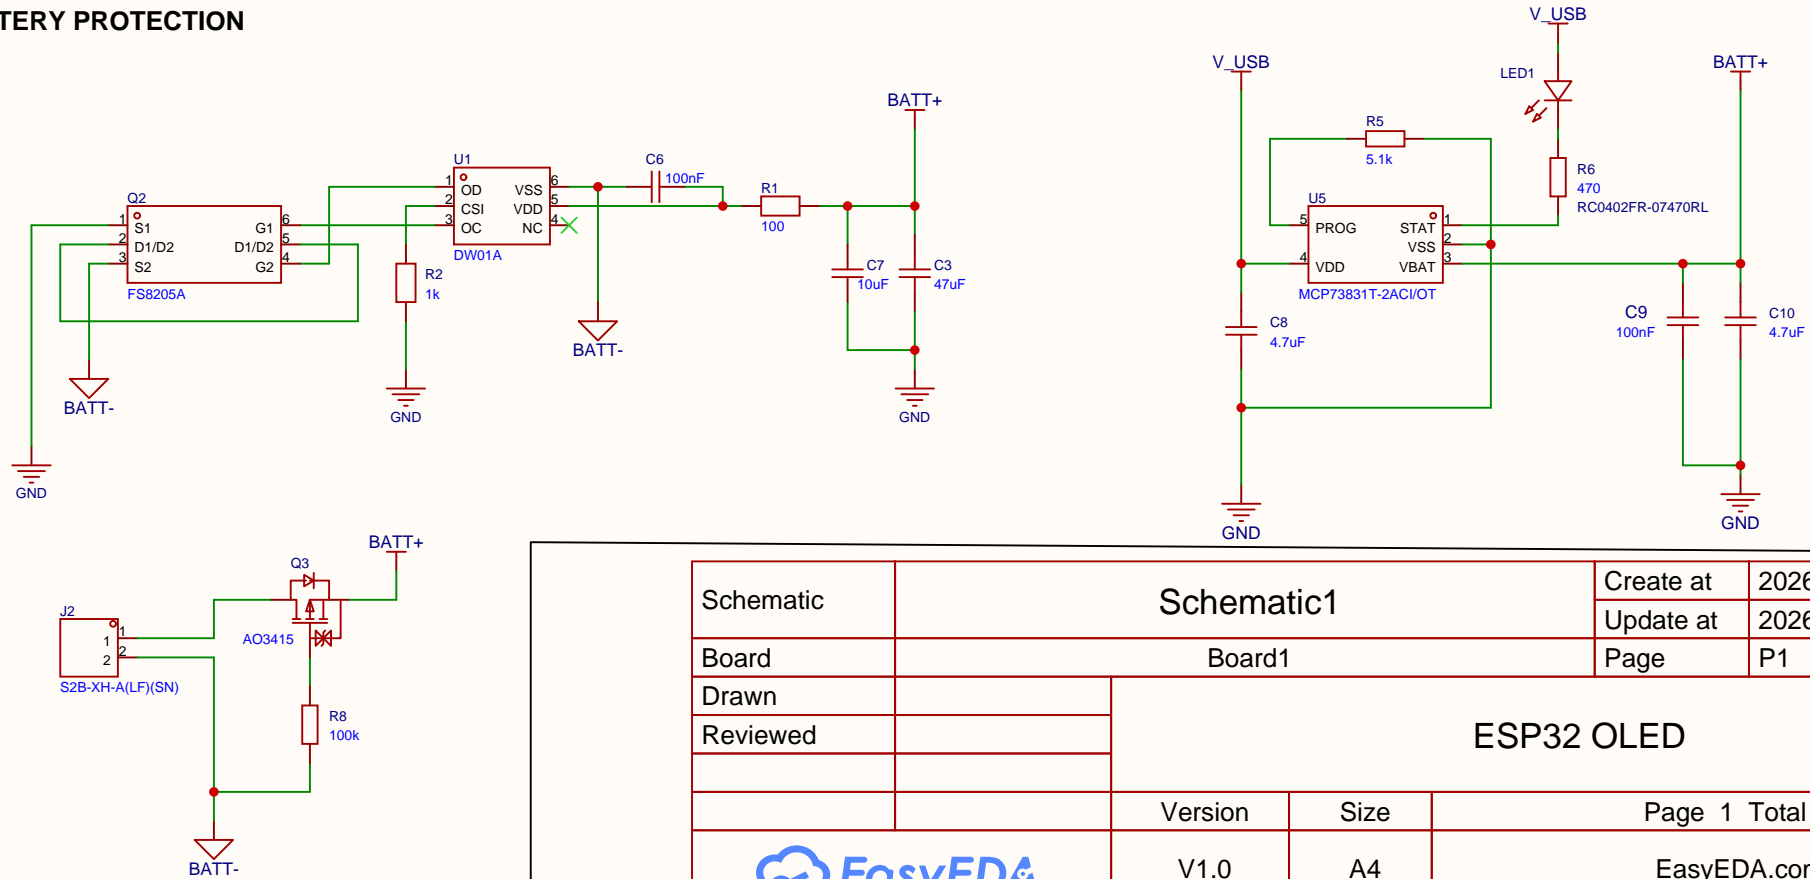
TERY PROTECTION

Q2
1 S1
2 D1/D2
3 S2
G1 6
D1/D2 5
G2 4
FS8205A

BATT-

GND

U1
1 OD
2 CSI
3 OC
VSS 6
VDD 5
NC 4
DW01A

R2
1k

GND

C6
100nF

BATT-

R1
100

BATT+

C7
10uF

C3
47uF

GND

V_USB

R5
5.1k

U5
5 PROG
4 VDD
STAT 1
VSS 2
VBAT 3
MCP73831T-2ACI/OT

C8
4.7uF

GND

V_USB

LED1

R6
470
RC0402FR-07470RL

BATT+

C9
100nF

C10
4.7uF

GND

J2
1
2
S2B-XH-A(LF)(SN)

Q3
AO3415

BATT+

R8
100k

BATT-

| Schematic | Schematic1 | Create at | 2026 |
|---|---|---|---|
| | | Update at | 2026 |
| Board | Board1 | Page | P1 |
| Drawn | | ESP32 OLED | |
| Reviewed | | | |
| | | | |
| | Version | Size | Page 1 Total |
| EasyEDA | V1.0 | A4 | EasyEDA.cor |